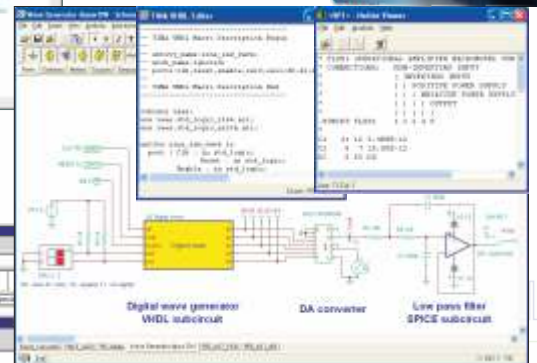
Wave Generator Demo DW - Schem

TINA VHDL Editor

-- TINA VHDL Macro Description Begin

entity_name:sine_led_ports;
arch_name:ignored;
ports:clk,reset,enable,out(-15:0)

-- TINA VHDL Macro Description End

library ieee;
use ieee.std_logic_1164.all;
use ieee.std_logic_arith.all;

entity sine_led_port is
  port ( CLK : in std_logic;
         Reset : in std_logic;
         Enable : in std_logic;

OP1 - Online Viewer

* CONNECTIONS:   NON-INVERTING INPUT
*                | INVERTING INPUT
*                | | POSITIVE POWER SUPPLY
*                | | | NEGATIVE POWER SUPPLY
*                | | | | OUTPUT
*                | | | | |

Digital wave generator
VHDL subcircuit

DA converter

Low pass filter
SPICE subcircuit